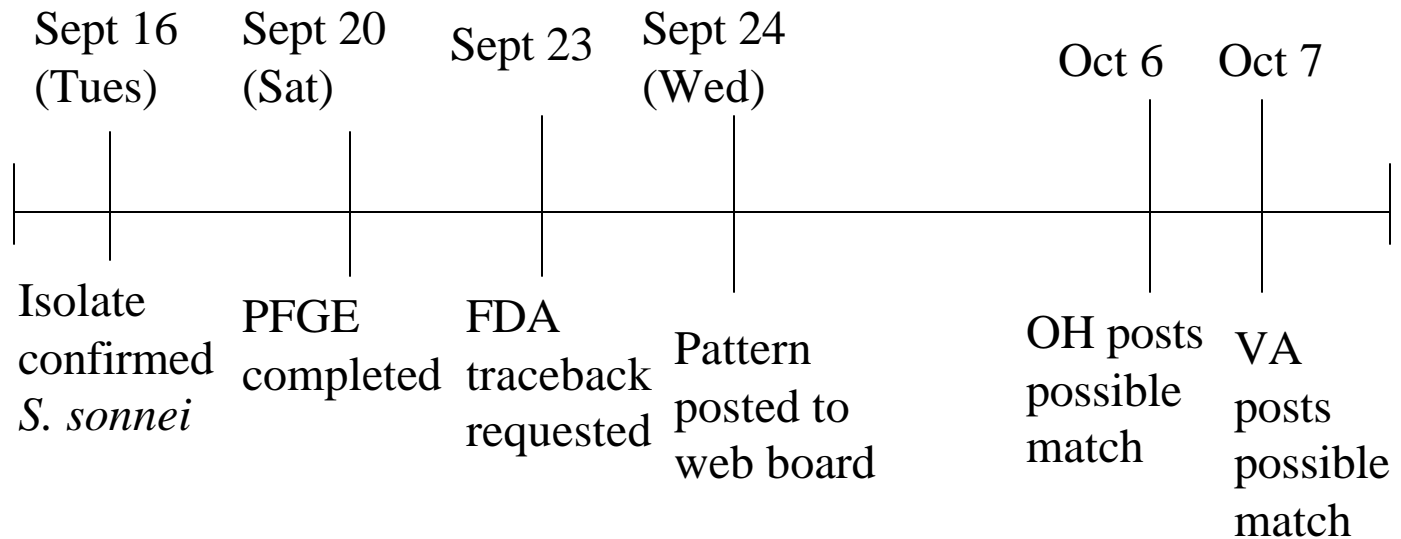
Sept 16 (Tues)
Isolate confirmed *S. sonnei*

Sept 20 (Sat)
PFGE completed

Sept 23
FDA traceback requested

Sept 24 (Wed)
Pattern posted to web board

Oct 6
OH posts possible match

Oct 7
VA posts possible match